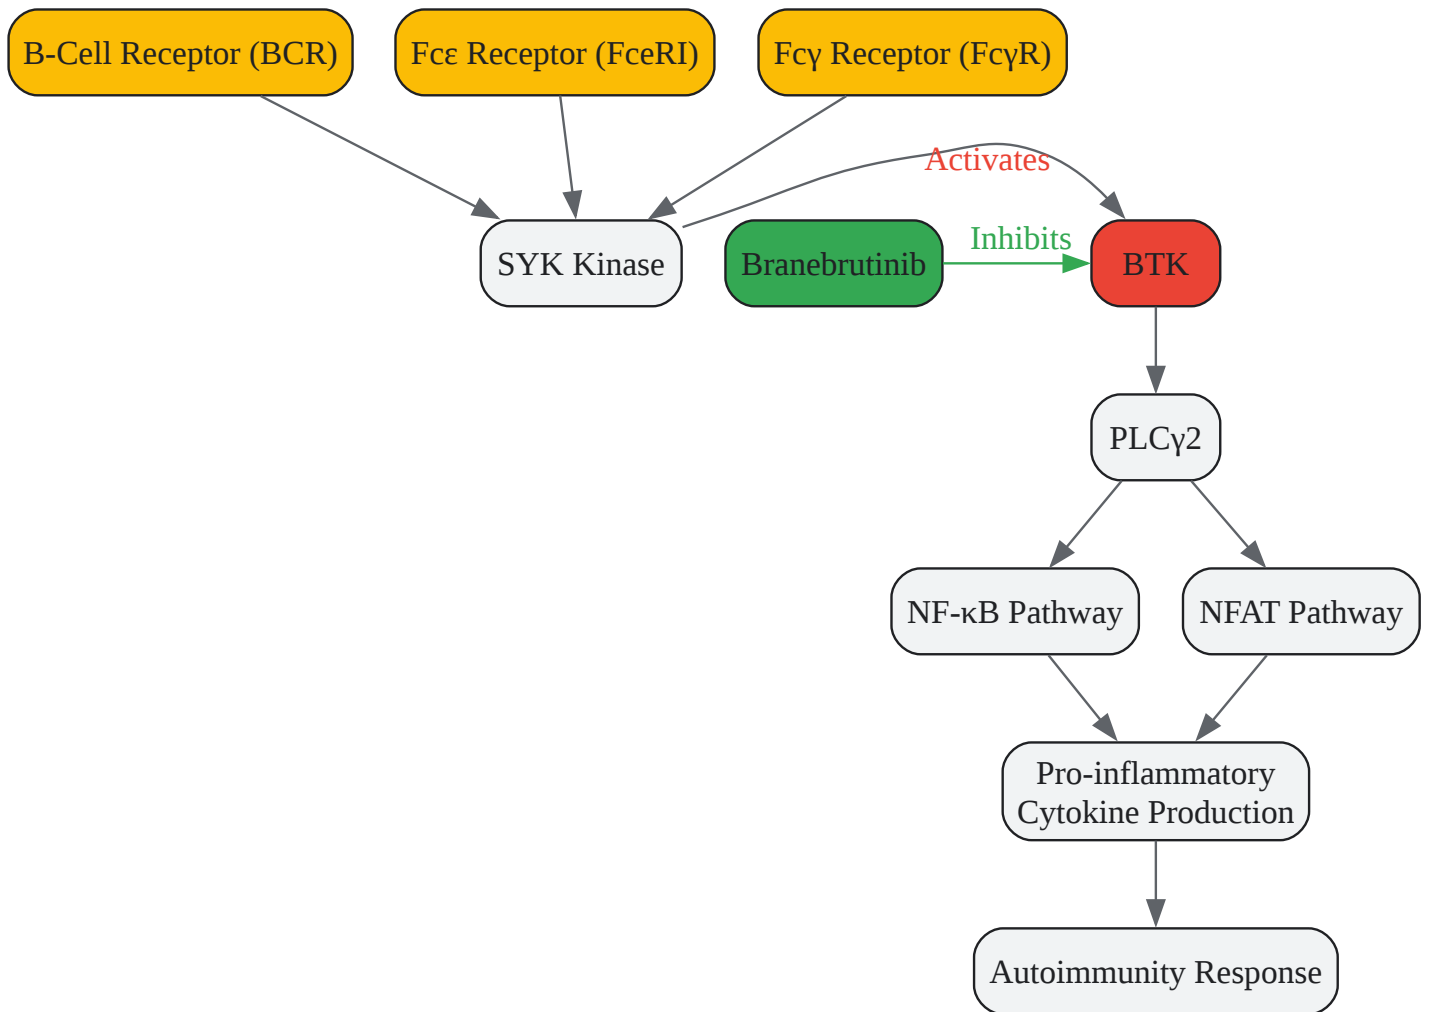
B-Cell Receptor (BCR)

Fcε Receptor (FceRI)

Fcγ Receptor (FcγR)

Activates

SYK Kinase

Branebrutinib

Inhibits

BTK

PLCγ2

NF-κB Pathway

NFAT Pathway

Pro-inflammatory Cytokine Production

Autoimmunity Response